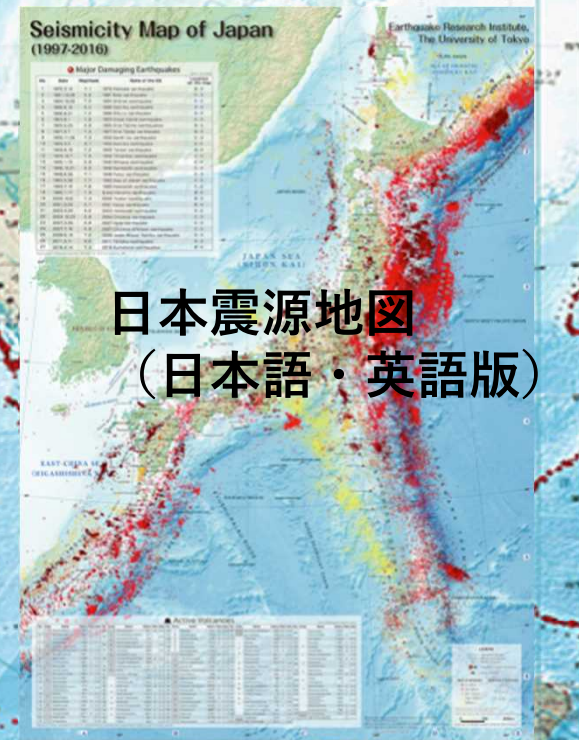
Seismicity Map of Japan
(1997-2016)

Earthquake Research Institute,
The University of Tokyo

Major Damaging Earthquakes

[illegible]

日本震源地図
（日本語・英語版）

JAPAN SEA
(NIHON KAI)

EAST CHINA SEA
(HIGASHISHINA KAI)

Active Volcanoes

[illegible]

LEGEND

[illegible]